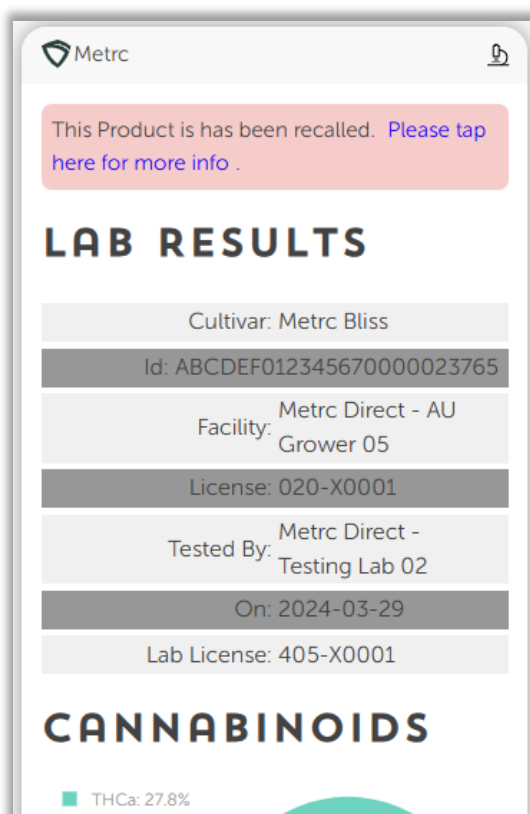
Metrc

This Product is has been recalled. Please tap here for more info .

LAB RESULTS

| | |
|---|---|
| Cultivar: | Metrc Bliss |
| Id: | ABCDEF012345670000023765 |
| Facility: | Metrc Direct - AU Grower 05 |
| License: | 020-X0001 |
| Tested By: | Metrc Direct - Testing Lab 02 |
| On: | 2024-03-29 |
| Lab License: | 405-X0001 |

CANNABINOIDS

THCa: 27.8%